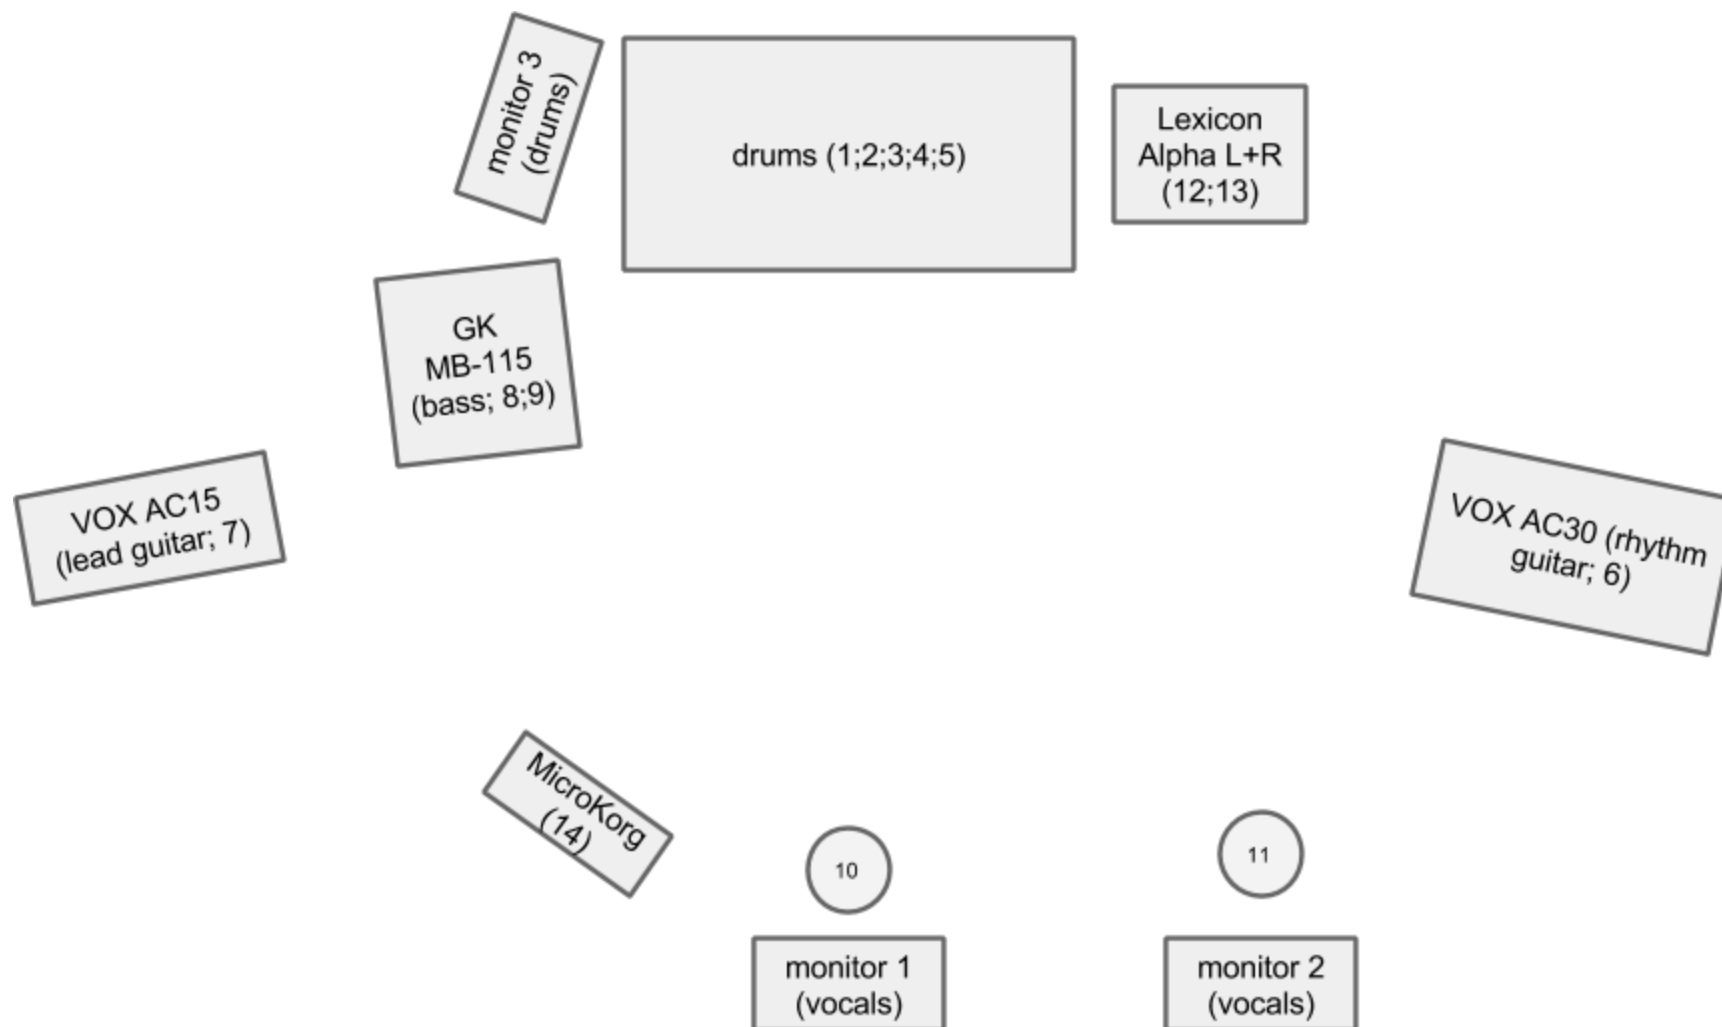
monitor 3 (drums)

drums (1;2;3;4;5)

Lexicon Alpha L+R (12;13)

GK MB-115 (bass; 8;9)

VOX AC15 (lead guitar; 7)

VOX AC30 (rhythm guitar; 6)

MicroKorg (14)

10

11

monitor 1 (vocals)

monitor 2 (vocals)